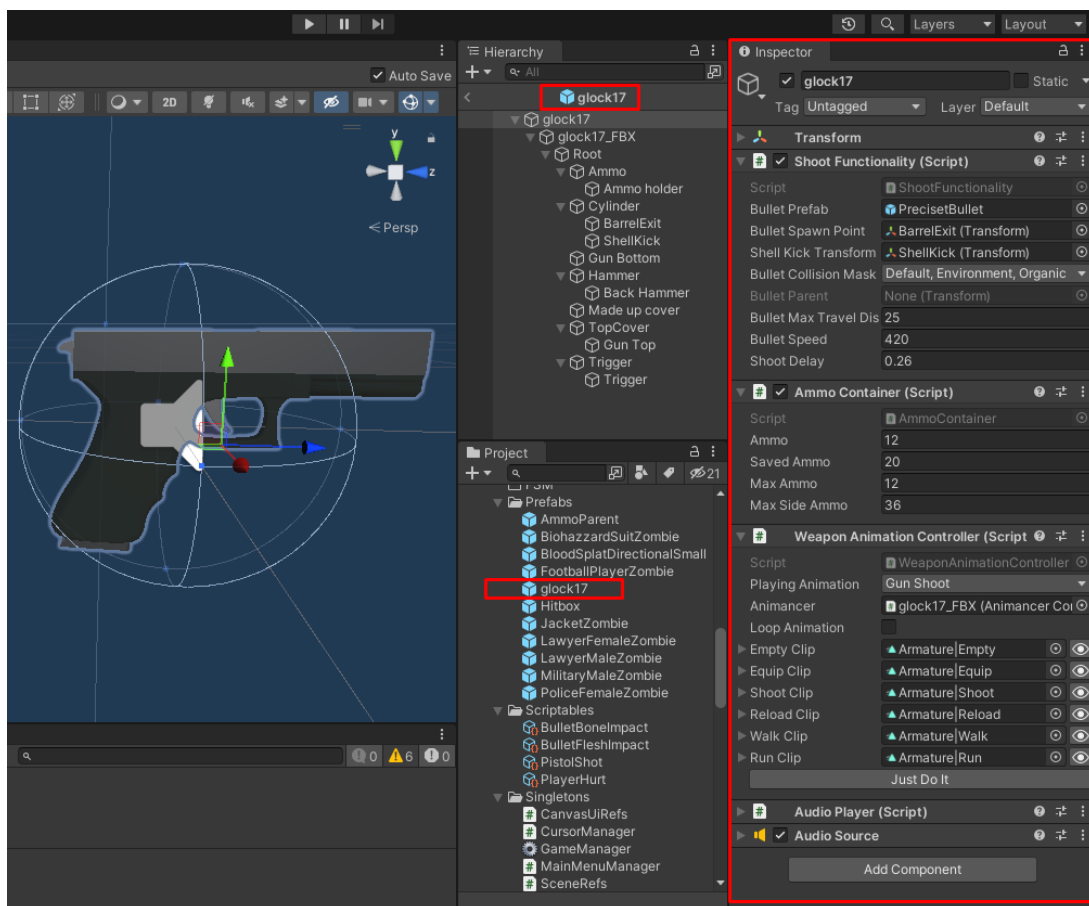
Layers
Layout

Auto Save
2D
y
z
< Persp

Hierarchy
All
glock17
glock17
glock17_FBX
Root
Ammo
Ammo holder
Cylinder
BarrelExit
ShellKick
Gun Bottom
Hammer
Back Hammer
Made up cover
TopCover
Gun Top
Trigger
Trigger

Project
21
Prefabs
AmmoParent
BiohazzardSuitZombie
BloodSplatDirectionalSmall
FootballPlayerZombie
glock17
Hitbox
JacketZombie
LawyerFemaleZombie
LawyerMaleZombie
MilitaryMaleZombie
PoliceFemaleZombie
Scriptables
BulletBoneImpact
BulletFleshImpact
PistolShot
PlayerHurt
Singletons
CanvasUiRefs
CursorManager
GameManager
MainMenuManager
SceneRefs

0 6 0

Inspector
glock17
Static
Tag Untagged
Layer Default
Transform
Shoot Functionality (Script)

| | |
|---|---|
| Script | ShootFunctionality |
| Bullet Prefab | PrecisetBullet |
| Bullet Spawn Point | BarrelExit (Transform) |
| Shell Kick Transform | ShellKick (Transform) |
| Bullet Collision Mask | Default, Environment, Organic |
| Bullet Parent | None (Transform) |
| Bullet Max Travel Dis | 25 |
| Bullet Speed | 420 |
| Shoot Delay | 0.26 |

Ammo Container (Script)

| | |
|---|---|
| Script | AmmoContainer |
| Ammo | 12 |
| Saved Ammo | 20 |
| Max Ammo | 12 |
| Max Side Ammo | 36 |

Weapon Animation Controller (Script

| | |
|---|---|
| Script | WeaponAnimationController |
| Playing Animation | Gun Shoot |
| Animancer | glock17_FBX (Animancer Co |
| Loop Animation | |
| Empty Clip | Armature\|Empty |
| Equip Clip | Armature\|Equip |
| Shoot Clip | Armature\|Shoot |
| Reload Clip | Armature\|Reload |
| Walk Clip | Armature\|Walk |
| Run Clip | Armature\|Run |

Just Do It
Audio Player (Script)
Audio Source
Add Component